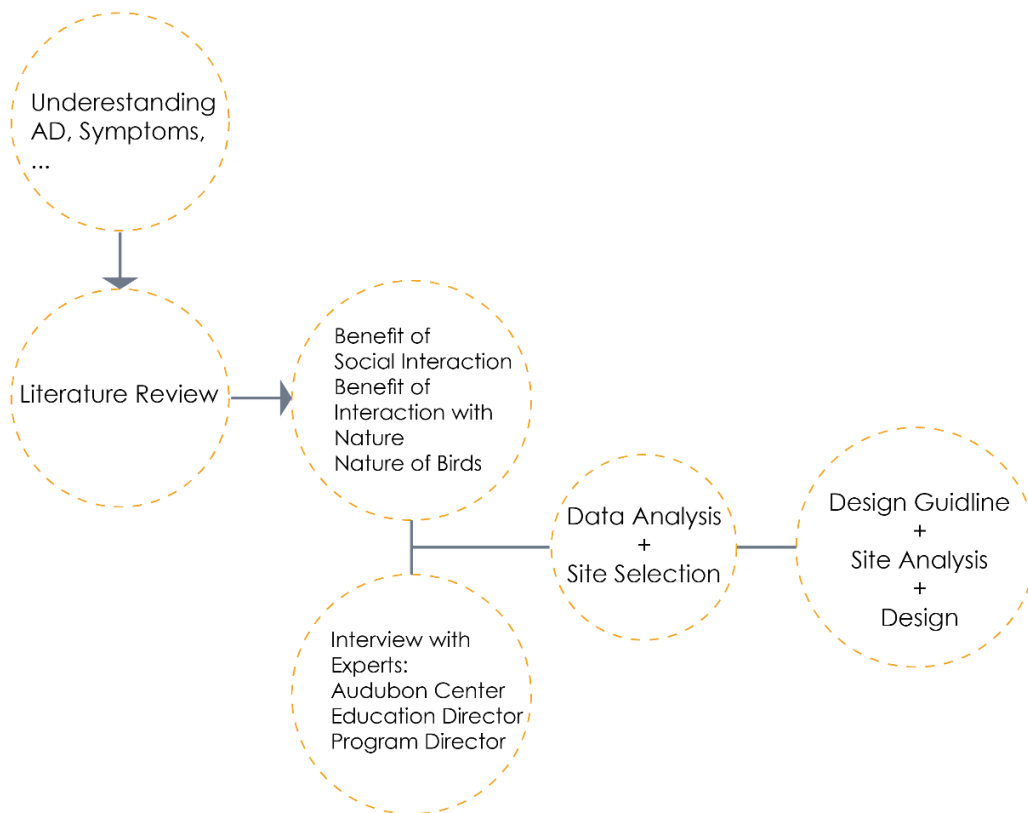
Underestanding AD, Symptoms, ...

Literature Review

Benefit of Social Interaction
Benefit of Interaction with Nature
Nature of Birds

Interview with Experts:
Audubon Center
Education Director
Program Director

Data Analysis
+
Site Selection

Design Guidline
+
Site Analysis
+
Design